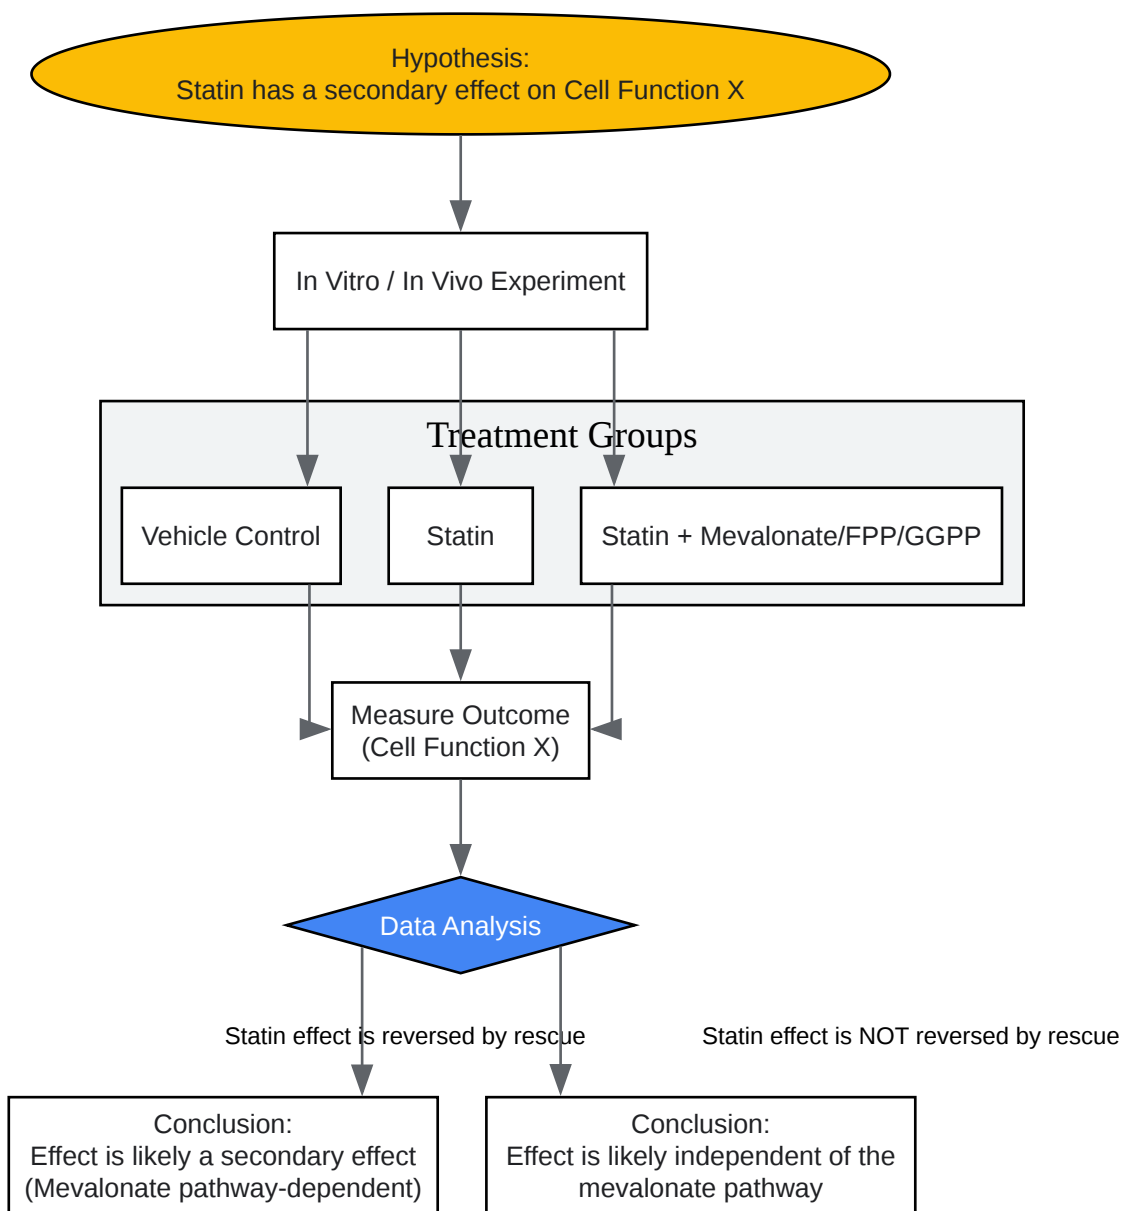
Hypothesis:
Statin has a secondary effect on Cell Function X

In Vitro / In Vivo Experiment

Treatment Groups

Vehicle Control

Statin

Statin + Mevalonate/FPP/GGPP

Measure Outcome
(Cell Function X)

Data Analysis

Statin effect is reversed by rescue

Statin effect is NOT reversed by rescue

Conclusion:
Effect is likely a secondary effect
(Mevalonate pathway-dependent)

Conclusion:
Effect is likely independent of the mevalonate pathway